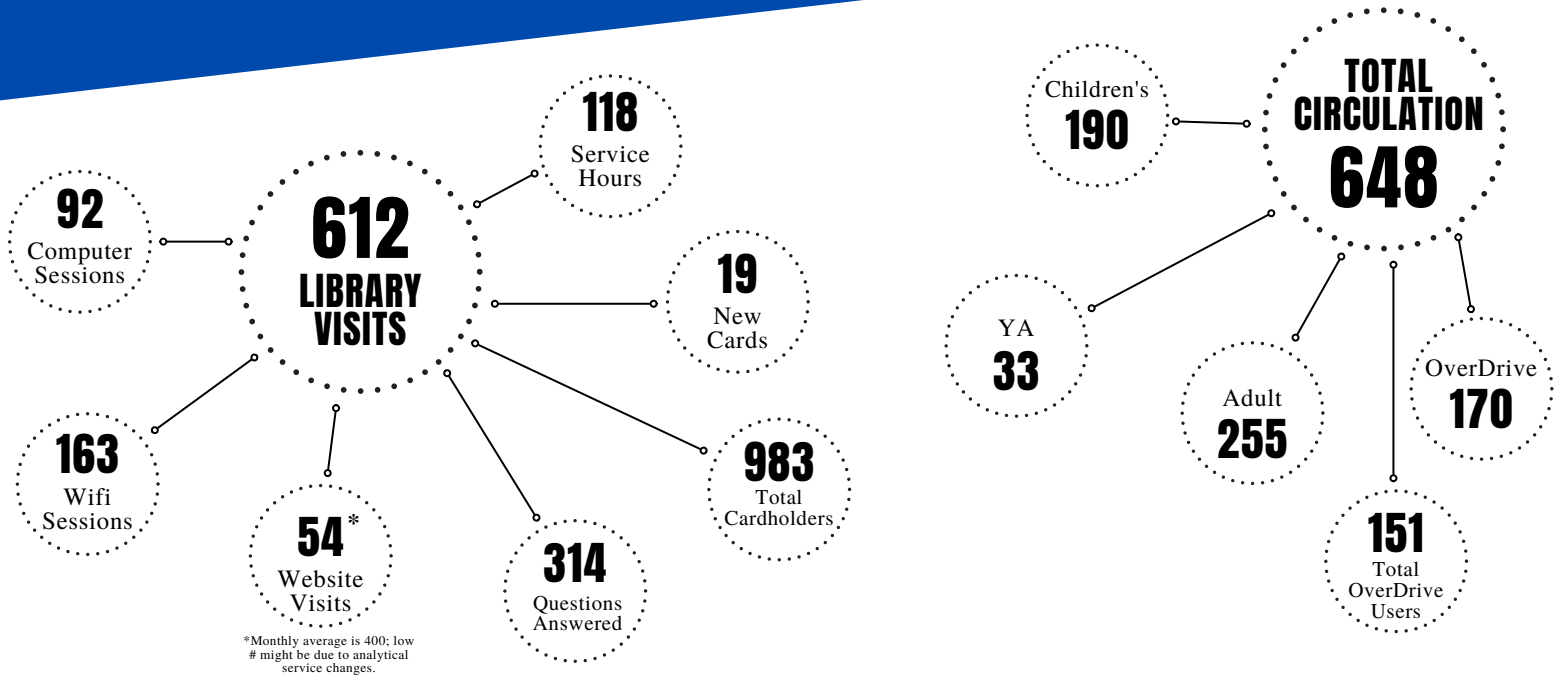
612
LIBRARY VISITS

92
Computer Sessions

118
Service Hours

19
New Cards

163
Wifi Sessions

54*
Website Visits

*Monthly average is 400; low # might be due to analytical service changes.

314
Questions Answered

983
Total Cardholders

TOTAL CIRCULATION
648

Children's
190

YA
33

Adult
255

OverDrive
170

151
Total OverDrive Users